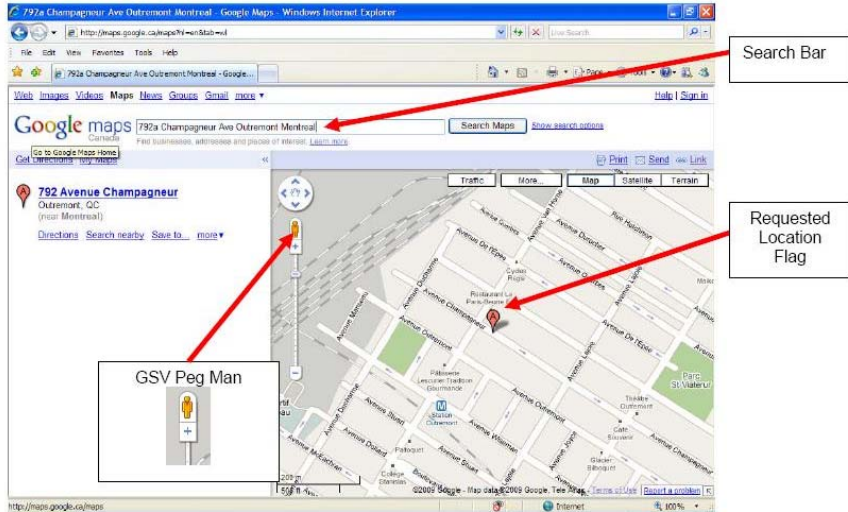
792a Champagneur Ave Outremont Montreal - Google Maps - Windows Internet Explorer

http://maps.google.ca/maps?hl=en&tab=wl

Live Search

File Edit View Favorites Tools Help

792a Champagneur Ave Outremont Montreal - Google...

Page Tools

Web Images Videos Maps News Groups Gmail more ▾

Help | Sign in

Google maps Canada

792a Champagneur Ave Outremont Montreal

Search Maps

Show search options

Find businesses, addresses and places of interest. Learn more

Get Directions My Maps

Go to Google Maps Home

Print Send Link

Search Bar

792 Avenue Champagneur
Outremont, QC
(near Montreal)

Directions Search nearby Save to... more▾

Traffic More... Map Satellite Terrain

Requested Location Flag

Avenue Durocher
Avenue De l'Épée
Avenue Champagneur
Avenue Querbes
Avenue Outremont
Avenue Stuart
Avenue Wiseman
Avenue Dollard
Avenue McEachran
Avenue Laurier
Avenue Bloomfield
Avenue Joyce
Parc St.Viateur
Station Outremont
Théâtre Outremont
Restaurant Le Paris-Beurre
Pâtisserie Lescurier Tradition Gourmande
Collège Stanislas

GSV Peg Man

200 m
500 ft

©2009 Google - Map data ©2009 Google, Tele Atlas - Terms of Use Report a problem

http://maps.google.ca/maps

Internet

100%